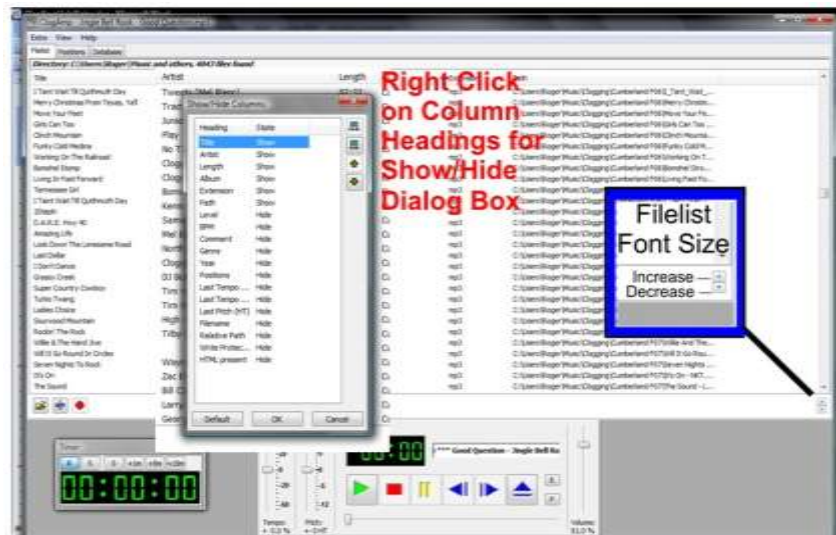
Right Click on Column Headings for Show/Hide Dialog Box

Extra View Help

Directory: C:\Users\Roger\Music\Clogging\...

| Title | Artist | Length |
|---|---|---|
| I Ain't Wait Till Quithmuth Day | Tw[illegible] | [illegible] |
| Merry Christmas From Texas, Y'all | Trac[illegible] | |
| Move Your Feet | Junio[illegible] | |
| Girls Can Too | Play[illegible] | |
| Cinch Mountain | Play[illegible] | |
| Funky Cold Medina | No T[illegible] | |
| Working On The Railroad | Clog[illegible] | |
| Bonshel Stomp | Clog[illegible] | |
| Living In Fast Forward | Clog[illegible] | |
| Tennessee Girl | Borr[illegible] | |
| I Ain't Wait Till Quithmuth Day | Kenn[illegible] | |
| Shaqsh | Sam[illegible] | |
| D.A.N.C.E. Hoo 40 | Mel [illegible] | |
| Amazing Life | North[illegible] | |
| Look Down The Lonesome Road | Clog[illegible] | |
| Last Dollar | DJ Sk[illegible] | |
| I Don't Dance | Tim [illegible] | |
| Grassy Creek | Tim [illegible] | |
| Super Country Cowboy | High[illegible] | |
| Turbo Twang | Tribe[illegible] | |
| Ladies Choice | | |
| Stormond Mountain | Wayn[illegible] | |
| Rockin' The Rock | Zac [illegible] | |
| Willie & The Hand Jive | Bill C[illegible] | |
| Will It Go Round In Circles | Larry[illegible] | |
| Seven Nights To Rock | Geor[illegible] | |
| It's On | | |
| The Sound | | |

Show/Hide Columns

| Heading | State |
|---|---|
| Title | Show |
| Artist | Show |
| Length | Show |
| Album | Show |
| Extension | Show |
| Path | Show |
| Level | Hide |
| BPM | Hide |
| Comment | Hide |
| Genre | Hide |
| Year | Hide |
| Positions | Hide |
| Last Tempo ... | Hide |
| Last Tempo ... | Hide |
| Last Pitch (HT) | Hide |
| Filename | Hide |
| Relative Path | Hide |
| Write Protec... | Hide |
| HTML present | Hide |

Default OK Cancel

Filelist Font Size

Increase
Decrease

Timer

00:00:00

00:00

*** Good Question - Jingle Bell Ro

Tempo: + 0.0 %

Pitch: + 0 HT

Volume: 93.0 %